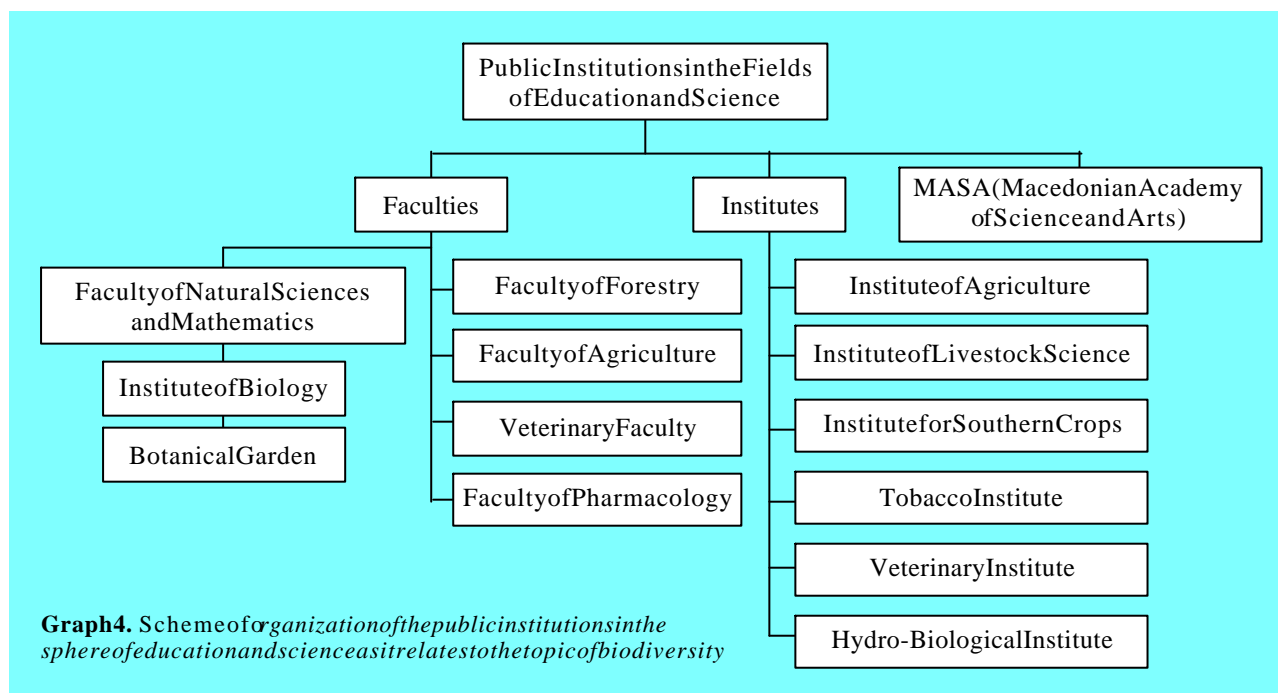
PublicInstitutionsintheFields ofEducationandScience

Faculties

Institutes

MASA(MacedonianAcademy ofScienceandArts)

FacultyofNaturalSciences andMathematics

InstituteofBiology

BotanicalGarden

FacultyofForestry

FacultyofAgriculture

VeterinaryFaculty

FacultyofPharmacology

InstituteofAgriculture

InstituteofLivestockScience

InstituteforSouthernCrops

TobaccoInstitute

VeterinaryInstitute

Hydro-BiologicalInstitute

**Graph4.** Schemeof*organizationofthepublicinstitutionsinthe sphereofeducationandscienceasitrelatestothetopicofbiodiversity*